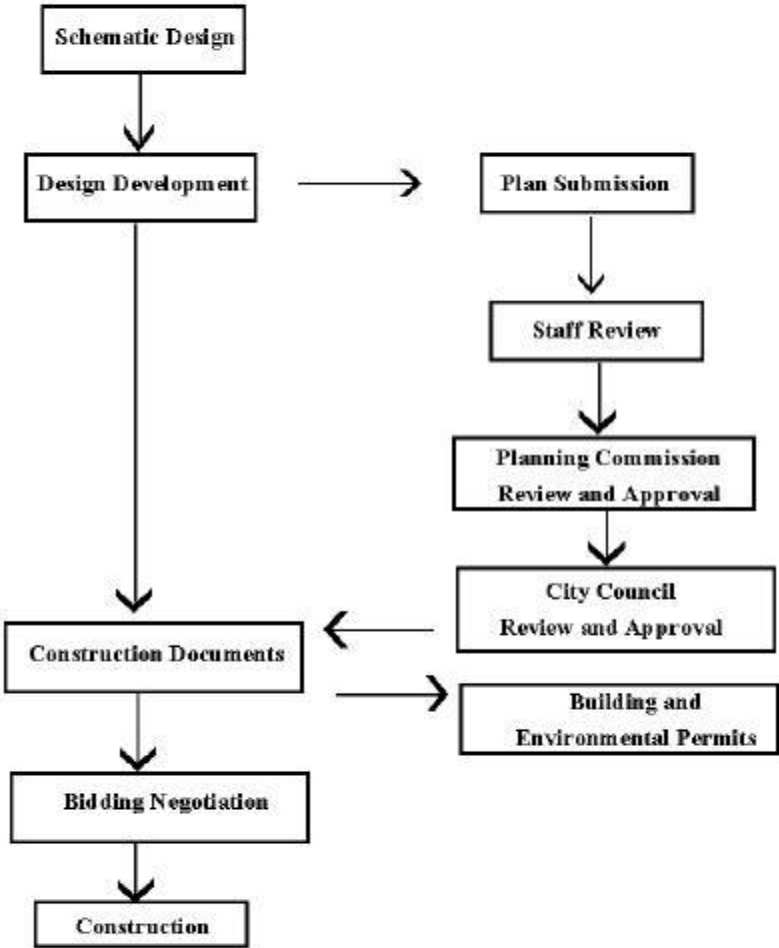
Schematic Design

Design Development

Plan Submission

Staff Review

Planning Commission Review and Approval

City Council Review and Approval

Construction Documents

Building and Environmental Permits

Bidding Negotiation

Construction